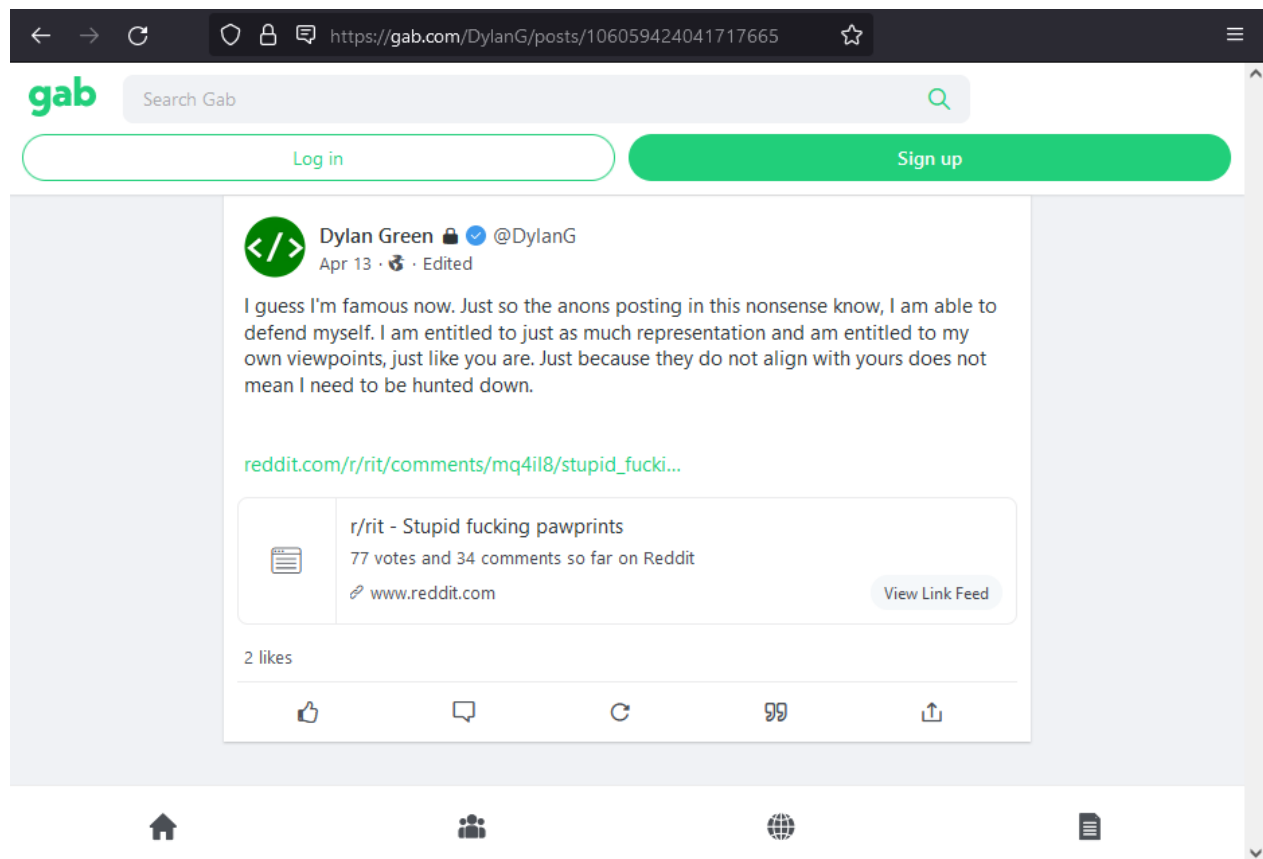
https://gab.com/DylanG/posts/106059424041717665

gab

Search Gab

Log in

Sign up

</>

Dylan Green @DylanG

Apr 13 · · Edited

I guess I'm famous now. Just so the anons posting in this nonsense know, I am able to defend myself. I am entitled to just as much representation and am entitled to my own viewpoints, just like you are. Just because they do not align with yours does not mean I need to be hunted down.

reddit.com/r/rit/comments/mq4il8/stupid_fucki...

r/rit - Stupid fucking pawprints

77 votes and 34 comments so far on Reddit

www.reddit.com

View Link Feed

2 likes